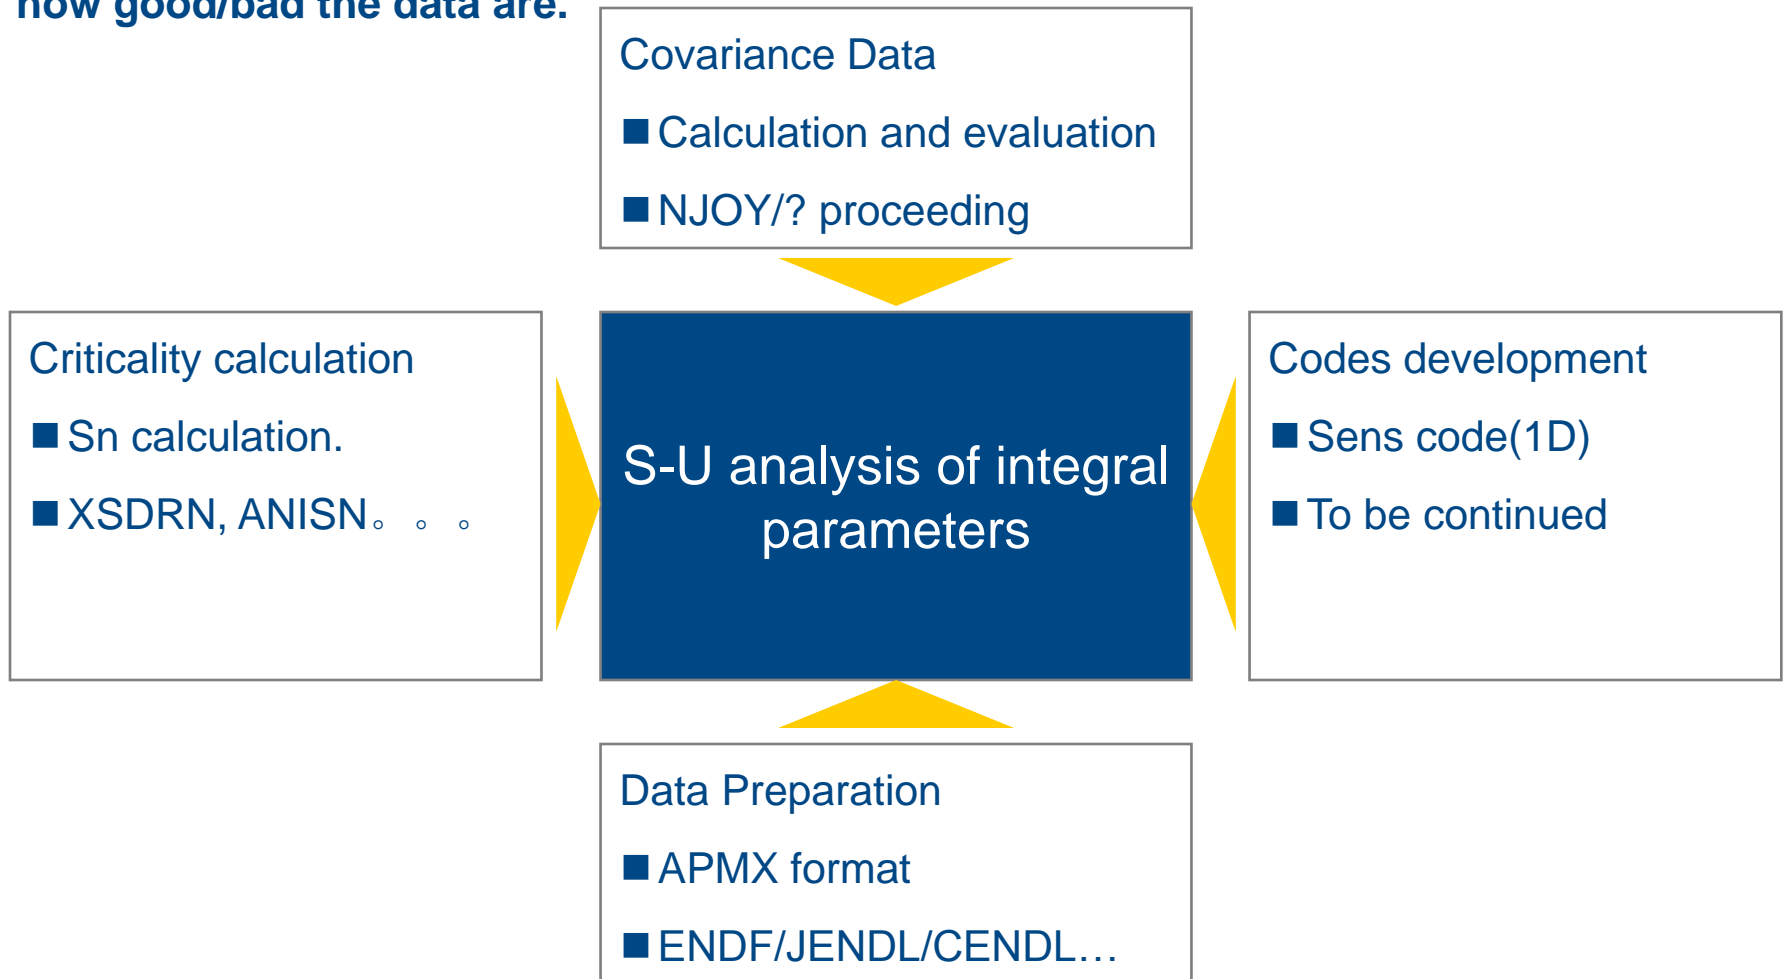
how good/bad the data are.

Covariance Data

■ Calculation and evaluation

■ NJOY/? proceeding

Criticality calculation

■ Sn calculation.

■ XSDRN, ANISN。。。

S-U analysis of integral parameters

Codes development

■ Sens code(1D)

■ To be continued

Data Preparation

■ APMX format

■ ENDF/JENDL/CENDL…